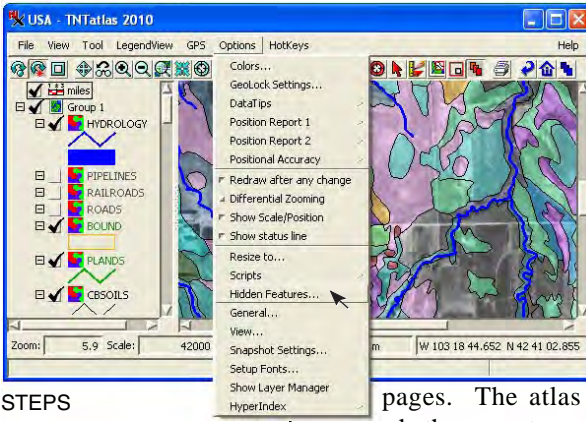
USA - TNTatlas 2010

File View Tool LegendView GPS Options HotKeys Help

miles
Group 1
HYDROLOGY
PIPELINES
RAILROADS
ROADS
BOUND
PLANDS
CBSOILS

Colors...
GeoLock Settings...
DataTips
Position Report 1
Position Report 2
Positional Accuracy
Redraw after any change
Differential Zooming
Show Scale/Position
Show status line
Resize to...
Scripts
Hidden Features...
General...
View...
Snapshot Settings...
Setup Fonts...
Show Layer Manager
HyperIndex

Zoom: 5.9 Scale: 42000 m W 103 18 44.652 N 42 41 02.855

STEPS

pages. The atlas